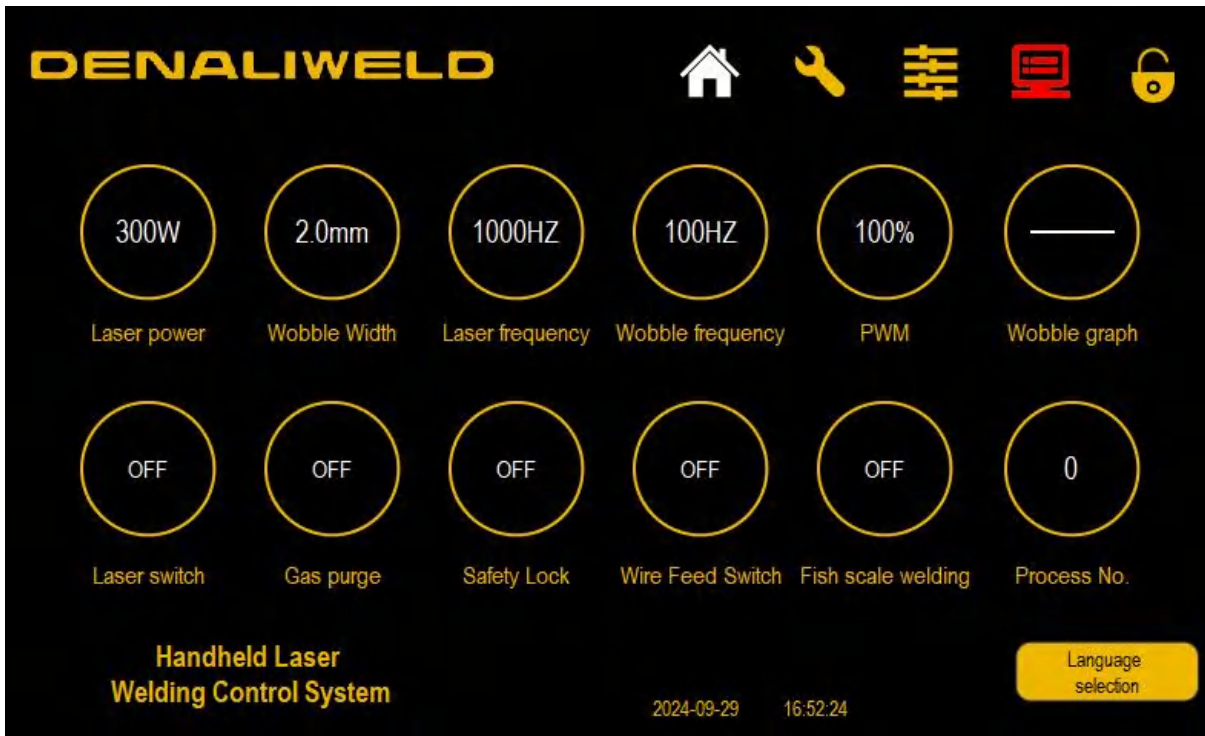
DENALIWELD

300W
Laser power

2.0mm
Wobble Width

1000HZ
Laser frequency

100HZ
Wobble frequency

100%
PWM

Wobble graph

OFF
Laser switch

OFF
Gas purge

OFF
Safety Lock

OFF
Wire Feed Switch

OFF
Fish scale welding

0
Process No.

Handheld Laser
Welding Control System

2024-09-29 16:52:24

Language selection